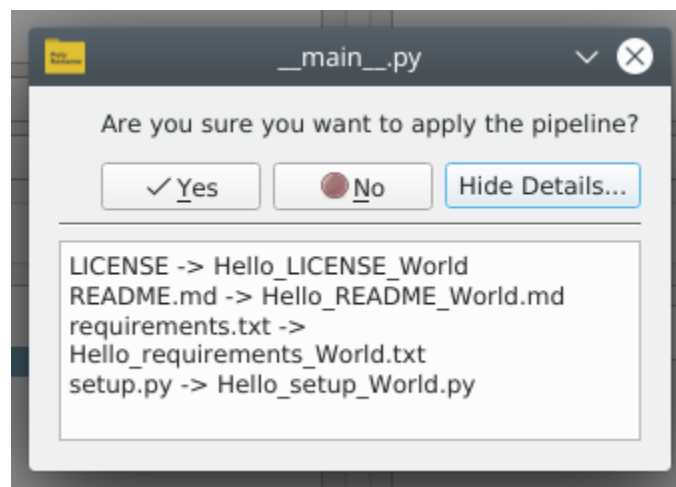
__main__.py

Are you sure you want to apply the pipeline?

Yes
No
Hide Details...

LICENSE -> Hello_LICENSE_World
README.md -> Hello_README_World.md
requirements.txt -> Hello_requirements_World.txt
setup.py -> Hello_setup_World.py